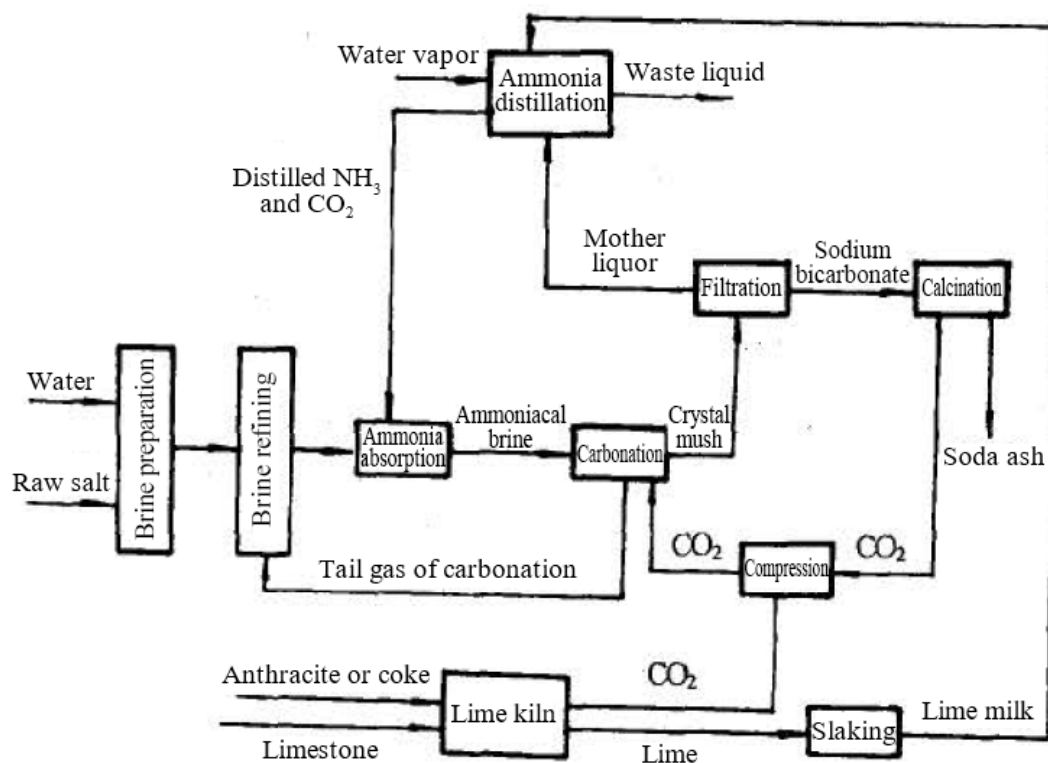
Water vapor

Ammonia distillation

Waste liquid

Distilled $NH_3$ and $CO_2$

Mother liquor

Filtration

Sodium bicarbonate

Calcination

Water

Raw salt

Brine preparation

Brine refining

Ammonia absorption

Ammoniacal brine

Carbonation

Crystal mush

Soda ash

$CO_2$

Compression

$CO_2$

Tail gas of carbonation

Anthracite or coke

$CO_2$

Lime kiln

Slaking

Lime milk

Limestone

Lime